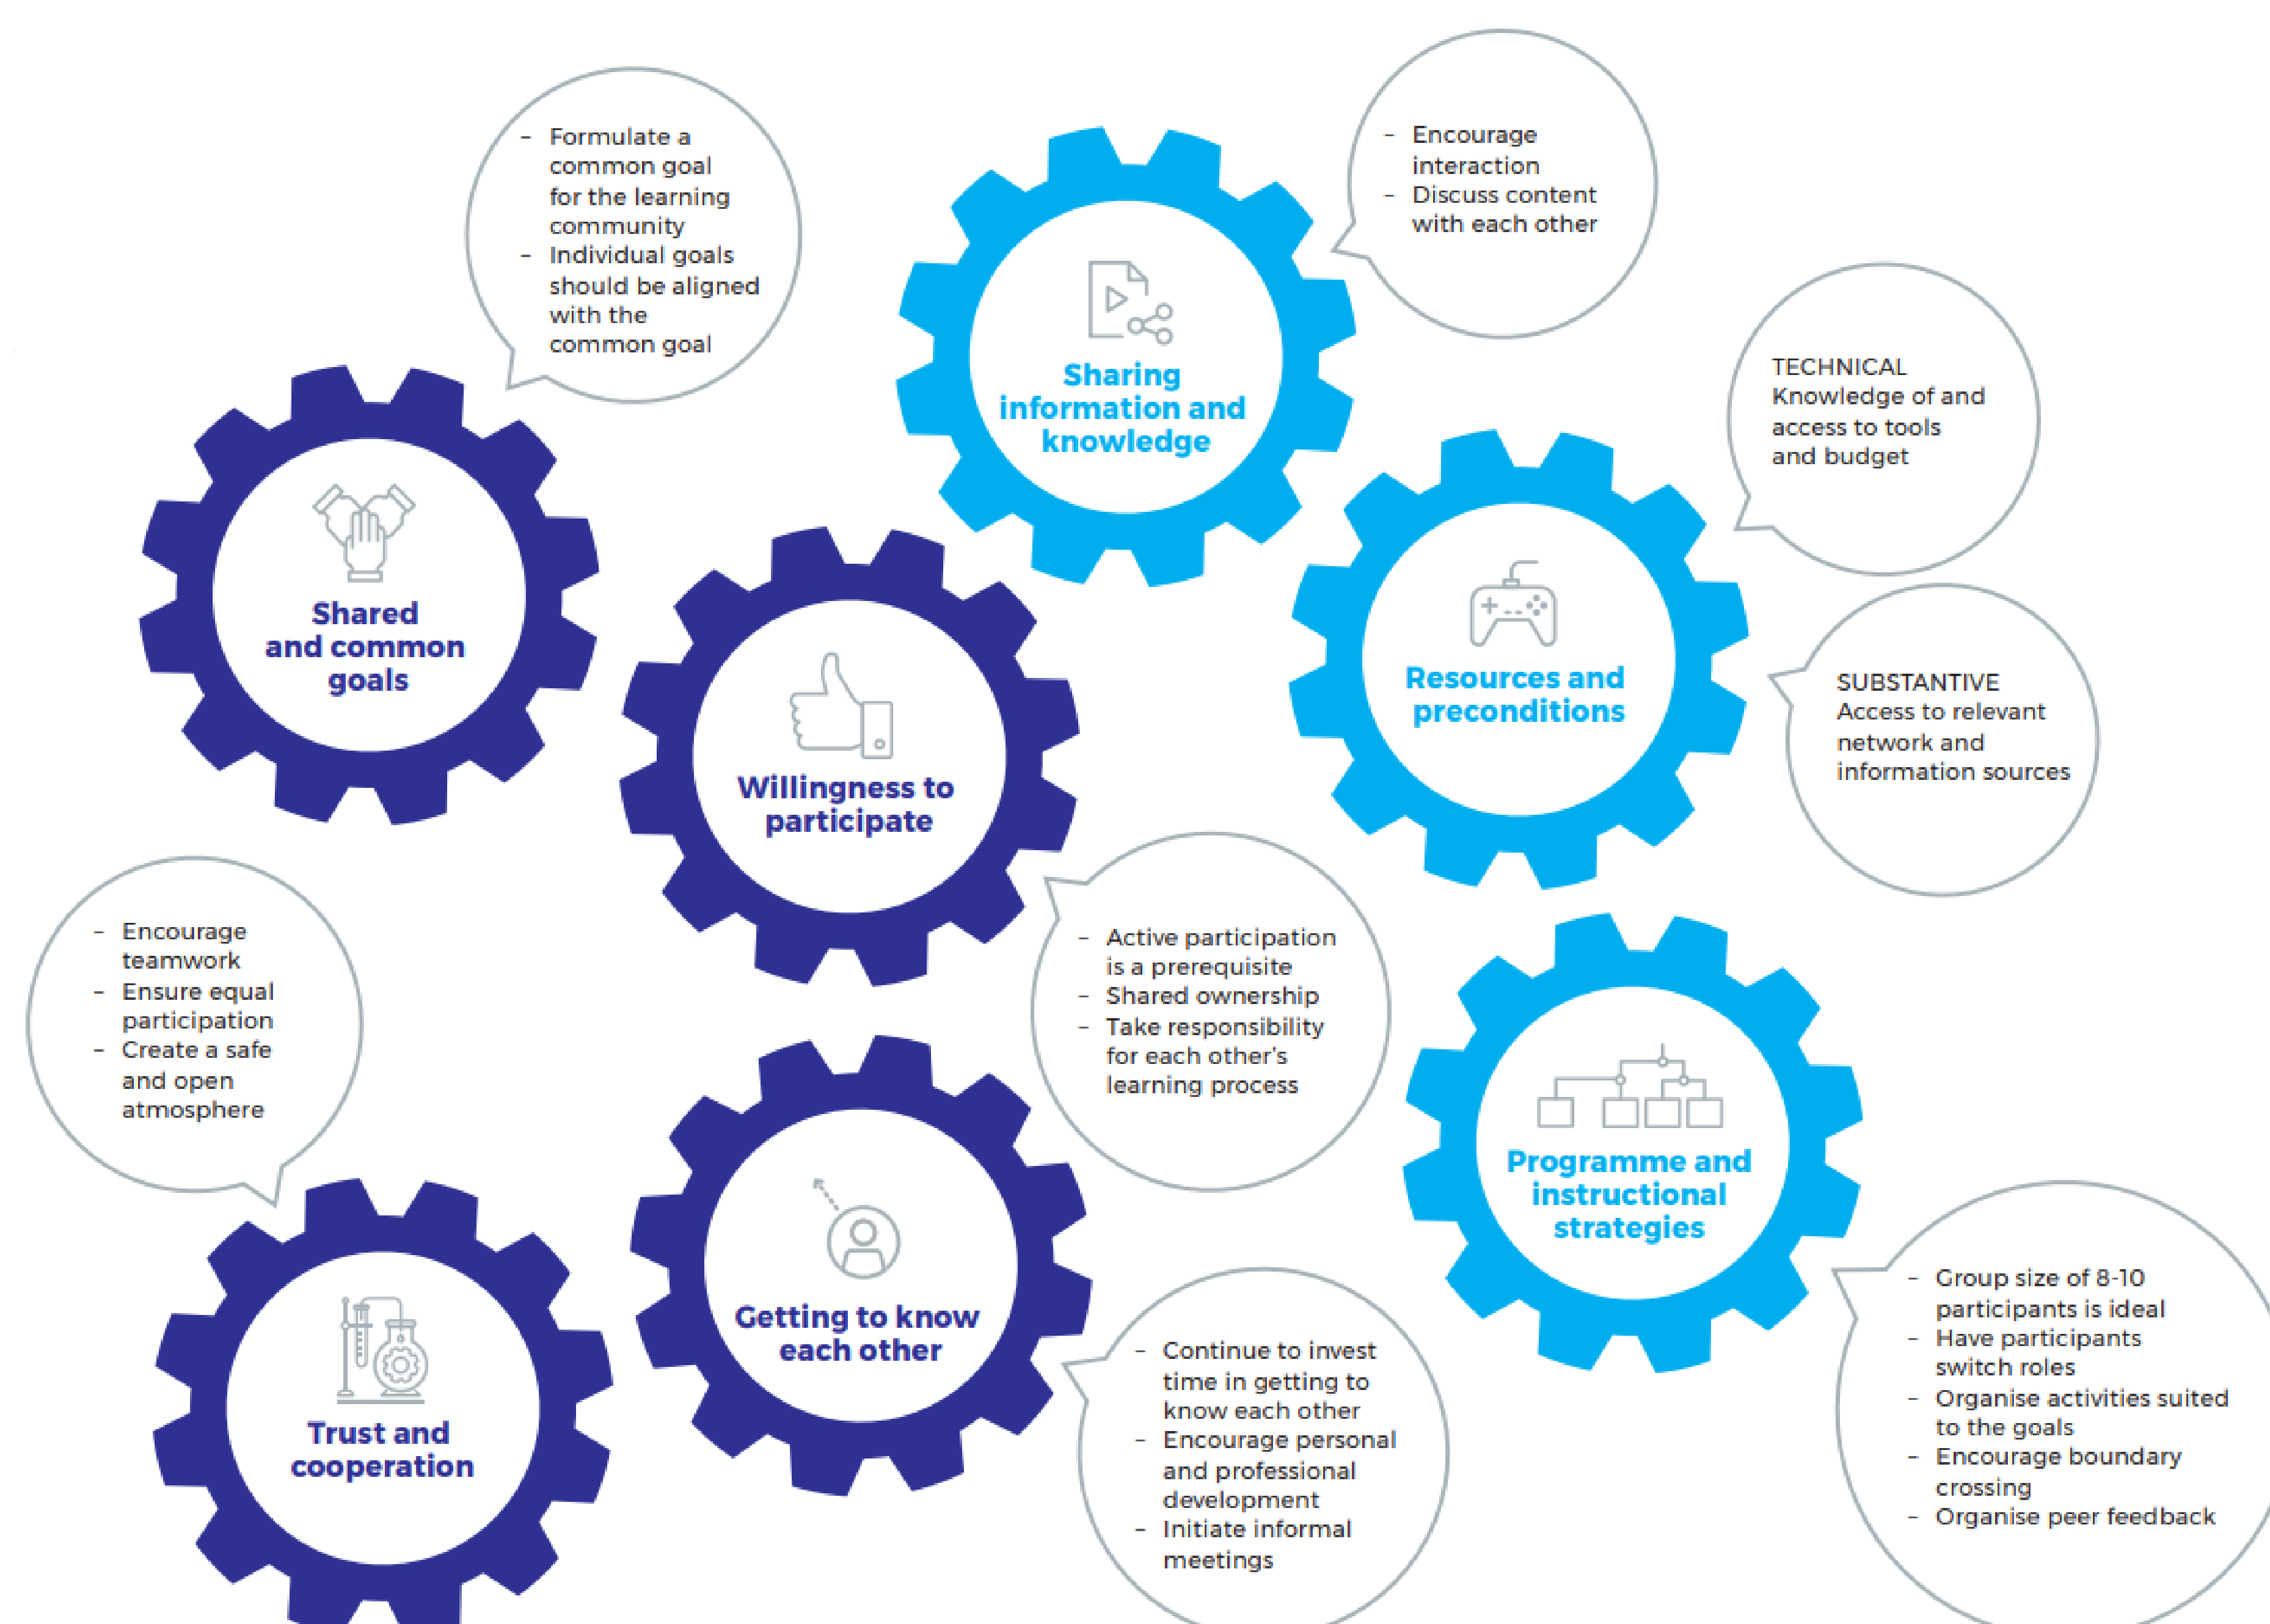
- Formulate a common goal for the learning community
- Individual goals should be aligned with the common goal

Shared and common goals

Sharing information and knowledge

- Encourage interaction
- Discuss content with each other

TECHNICAL
Knowledge of and access to tools and budget

Resources and preconditions

SUBSTANTIVE
Access to relevant network and information sources

Willingness to participate

- Active participation is a prerequisite
- Shared ownership
- Take responsibility for each other's learning process

- Encourage teamwork
- Ensure equal participation
- Create a safe and open atmosphere

Programme and instructional strategies

Trust and cooperation

Getting to know each other

- Continue to invest time in getting to know each other
- Encourage personal and professional development
- Initiate informal meetings

- Group size of 8-10 participants is ideal
- Have participants switch roles
- Organise activities suited to the goals
- Encourage boundary crossing
- Organise peer feedback